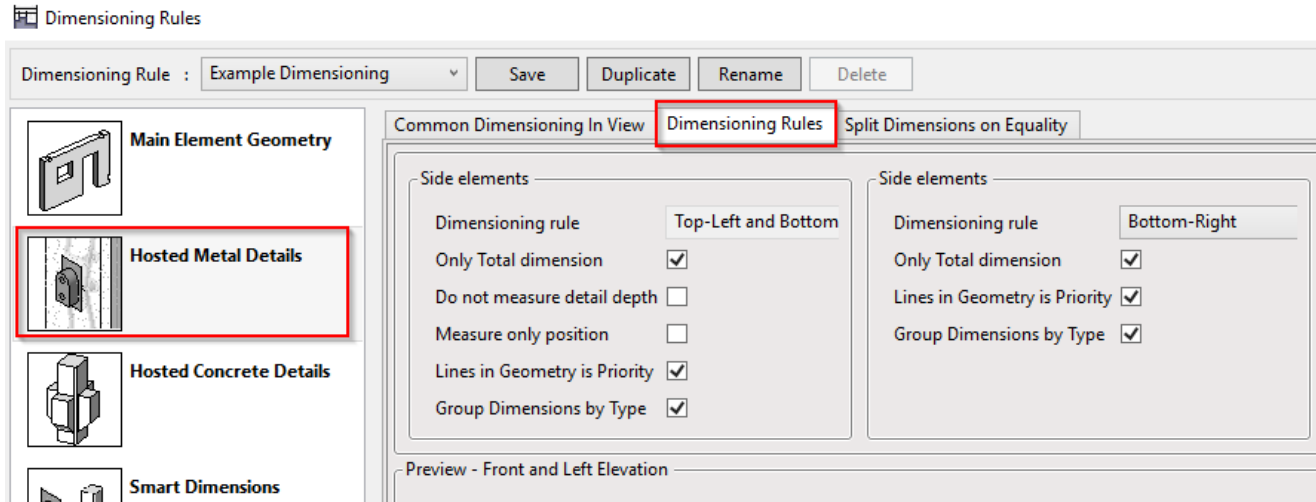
Dimensioning Rules

Dimensioning Rule : Example Dimensioning Save Duplicate Rename Delete

Main Element Geometry

Hosted Metal Details

Hosted Concrete Details

Smart Dimensions

Common Dimensioning In View | Dimensioning Rules | Split Dimensions on Equality

Side elements

Dimensioning rule Top-Left and Bottom

Only Total dimension

Do not measure detail depth

Measure only position

Lines in Geometry is Priority

Group Dimensions by Type

Side elements

Dimensioning rule Bottom-Right

Only Total dimension

Lines in Geometry is Priority

Group Dimensions by Type

Preview - Front and Left Elevation